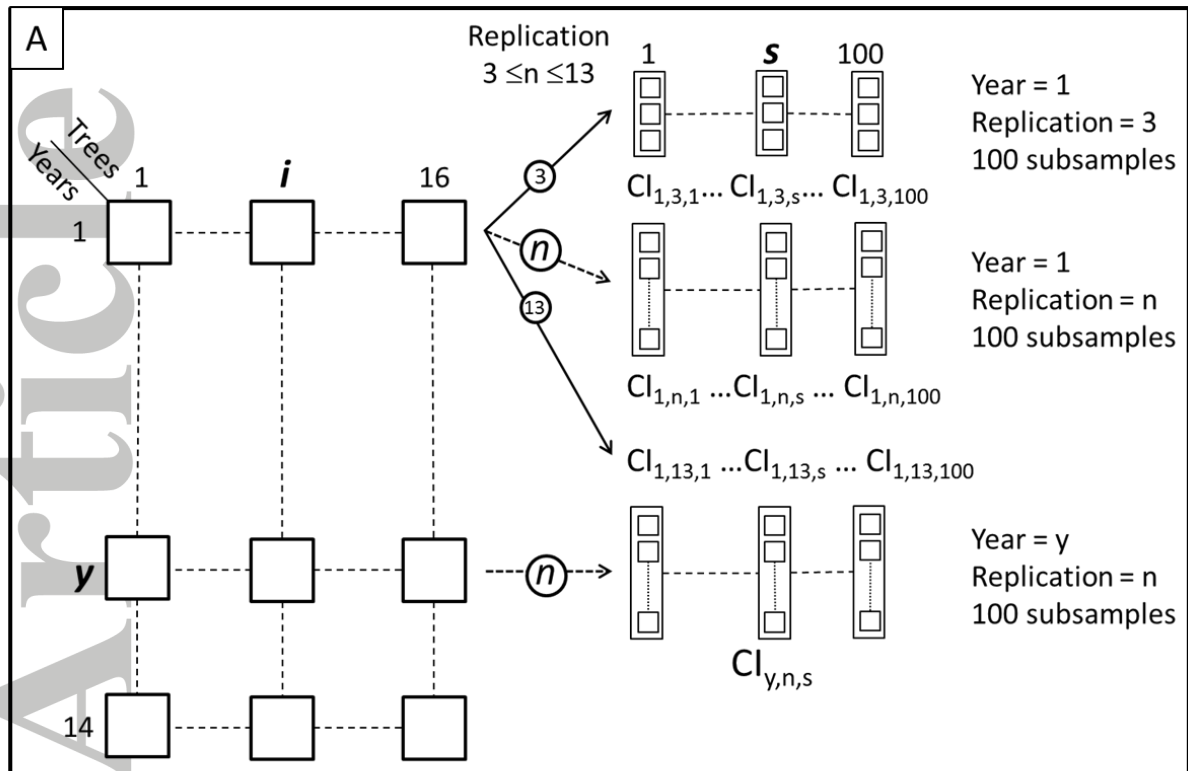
A

Replication
$3 \leq n \leq 13$

1 *s* 100

Year = 1
Replication = 3
100 subsamples

Trees
Years

1 *i* 16

3

$CI_{1,3,1}$... $CI_{1,3,s}$... $CI_{1,3,100}$

1

*n*

Year = 1
Replication = n
100 subsamples

13

$CI_{1,n,1}$ ...$CI_{1,n,s}$ ... $CI_{1,n,100}$

$CI_{1,13,1}$ ...$CI_{1,13,s}$ ... $CI_{1,13,100}$

*y*

*n*

Year = y
Replication = n
100 subsamples

$CI_{y,n,s}$

14

Article